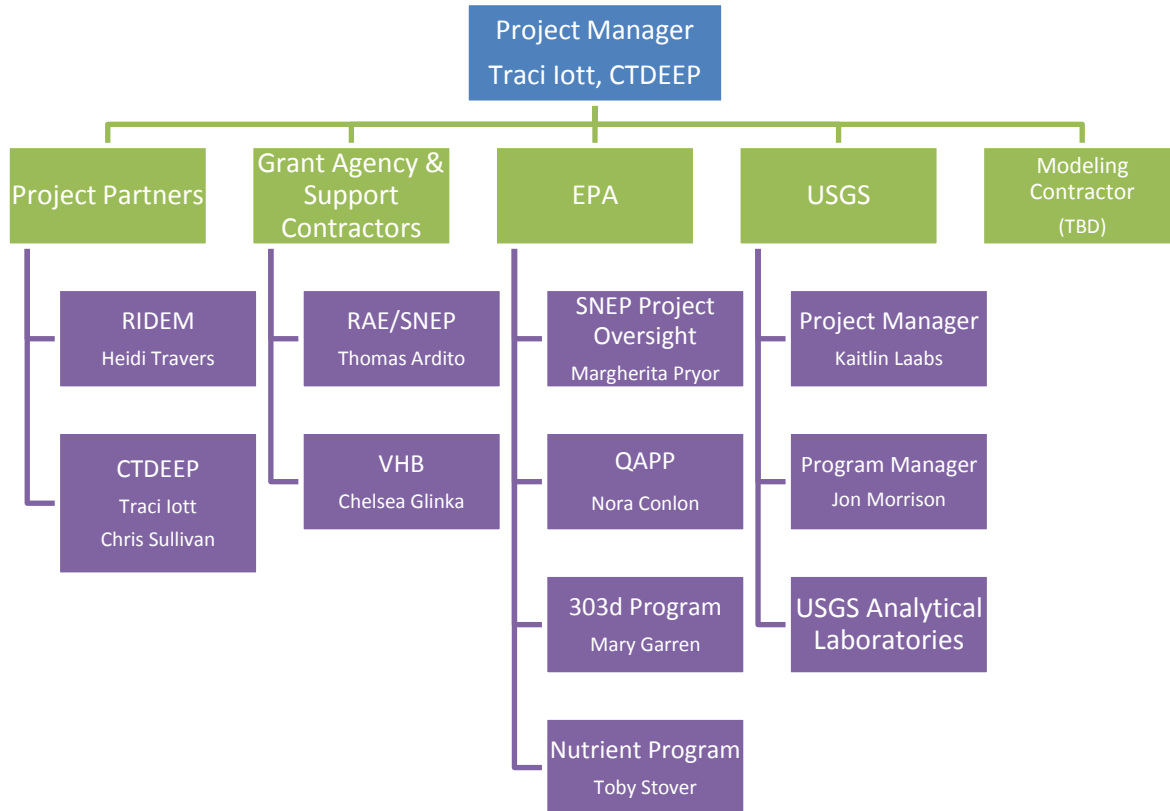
Project Manager
Traci Iott, CTDEEP

Project Partners

RIDEM
Heidi Travers

CTDEEP
Traci Iott
Chris Sullivan

Grant Agency & Support Contractors

RAE/SNEP
Thomas Ardito

VHB
Chelsea Glinka

EPA

SNEP Project Oversight
Margherita Pryor

QAPP
Nora Conlon

303d Program
Mary Garren

Nutrient Program
Toby Stover

USGS

Project Manager
Kaitlin Laabs

Program Manager
Jon Morrison

USGS Analytical Laboratories

Modeling Contractor
(TBD)